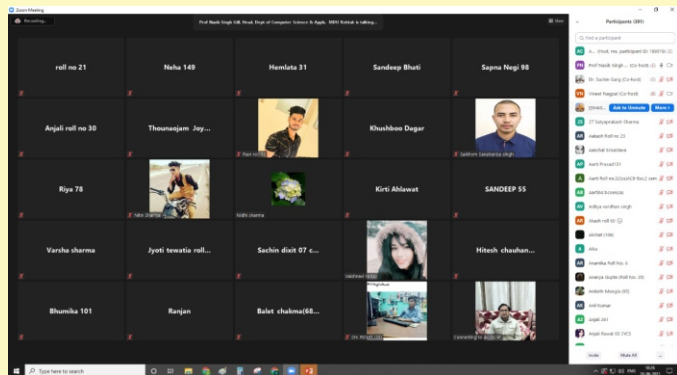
Zoom Meeting

Recording...

Prof Nasib Singh Gill, Head, Dept of Computer Science & Applic. MDU Rohtak is talking...

View

roll no 21

Neha 149

Hemlata 31

Sandeep Bhati

Sapna Negi 98

Anjali roll no 30

Thounaojam Joy...

Ram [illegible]

Khushboo Dagar

Sakhom Sanatomba singh

Riya 78

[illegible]

Nidhi sharma

Kirti Ahlawat

SANDEEP 55

Varsha sharma

Jyoti tewatia roll...

Sachin dixit 07 c...

Vaishnavi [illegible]

Hitesh chauhan...

Bhumika 101

Ranjan

Balet chakma(68...

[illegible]

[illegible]

Participants (89)

Find a participant

A... (Host, me, participant ID: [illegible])

Prof Nasib Singh ... (Co-host)

Dr. Sachin Garg (Co-host)

Vineet Nagpal (Co-host)

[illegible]

Ask to Unmute

More

27 Satyaprakash Sharma

Aakash Roll no 23

aanchal Srivastava

Aarti Prasad 01

Aarti Roll no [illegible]

aarthiral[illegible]

aditya vardhan singh

Akash roll 60

akshat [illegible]

Aliva

Anamika Roll No. 6

Ananya Gupta (Roll No. 05)

Ankith Mungla (87)

Anil Kumar

Anjali 241

Anjali Rawat 05 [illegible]

Invite

Mute All

...

Type here to search

ENG

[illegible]